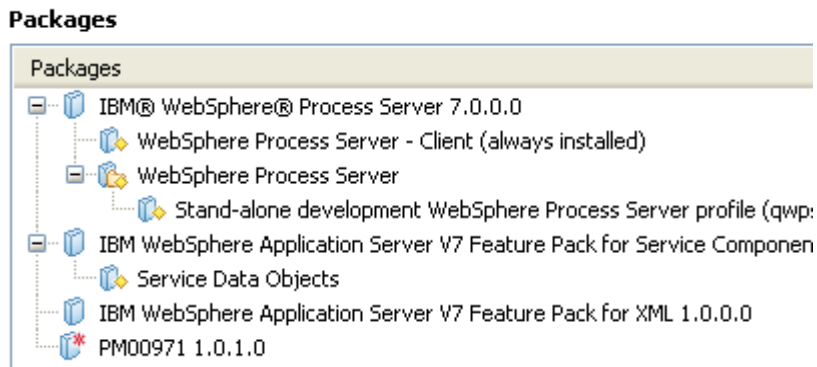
Packages

Packages

IBM® WebSphere® Process Server 7.0.0.0

WebSphere Process Server - Client (always installed)

WebSphere Process Server

Stand-alone development WebSphere Process Server profile (qwp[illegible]

IBM WebSphere Application Server V7 Feature Pack for Service Componen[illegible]

Service Data Objects

IBM WebSphere Application Server V7 Feature Pack for XML 1.0.0.0

PM00971 1.0.1.0